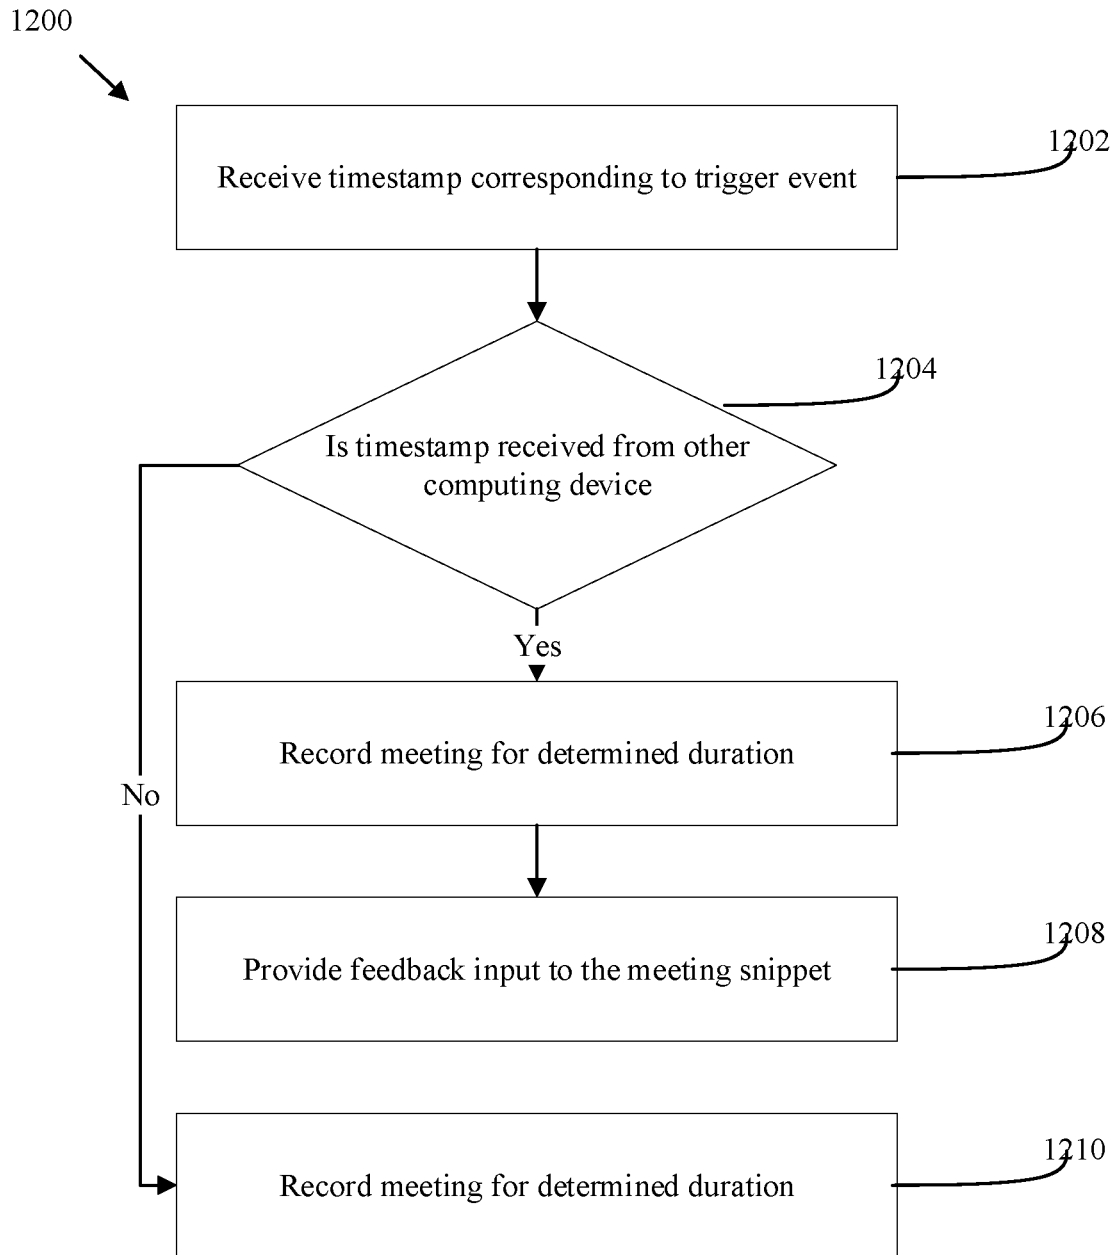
1200

Receive timestamp corresponding to trigger event

1202

Is timestamp received from other computing device

1204

Yes

No

Record meeting for determined duration

1206

Provide feedback input to the meeting snippet

1208

Record meeting for determined duration

1210